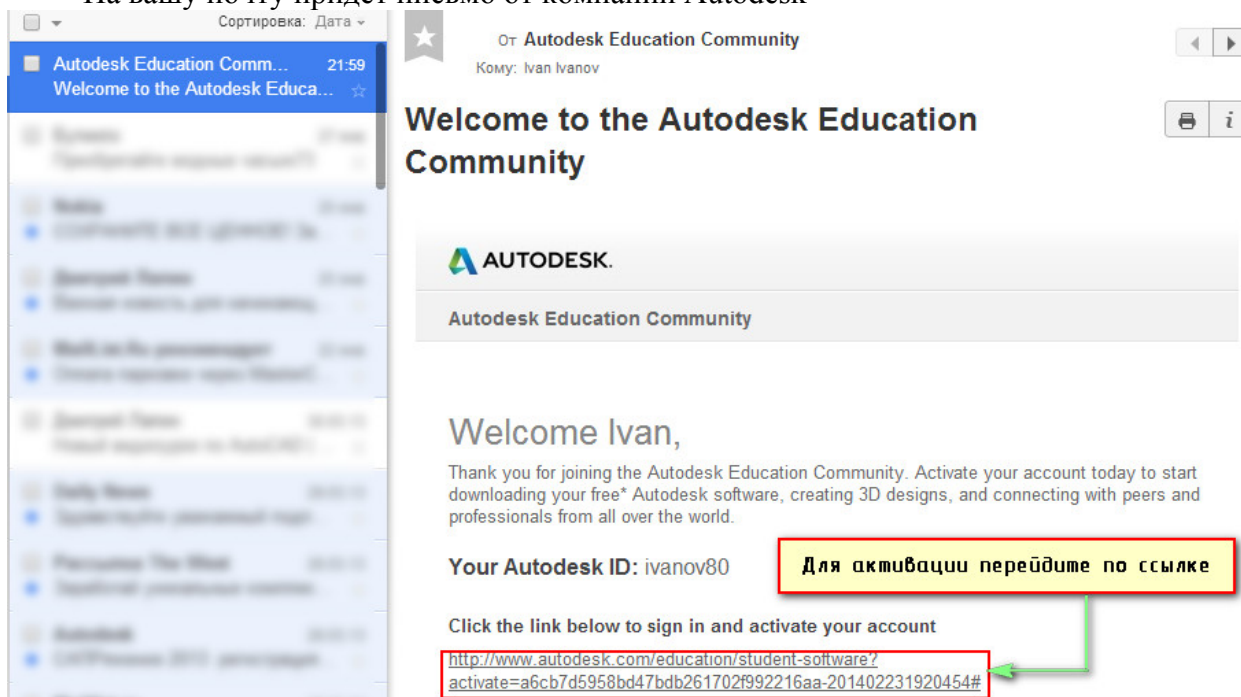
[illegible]

Сортировка: Дата

Autodesk Education Comm... 21:59
Welcome to the Autodesk Educa...

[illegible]

От Autodesk Education Community
Кому: Ivan Ivanov

Welcome to the Autodesk Education Community

AUTODESK.

Autodesk Education Community

Welcome Ivan,

Thank you for joining the Autodesk Education Community. Activate your account today to start downloading your free* Autodesk software, creating 3D designs, and connecting with peers and professionals from all over the world.

Your Autodesk ID: ivanov80

Для активации перейдите по ссылке

Click the link below to sign in and activate your account

http://www.autodesk.com/education/student-software?activate=a6cb7d5958bd47bdb261702f992216aa-201402231920454#